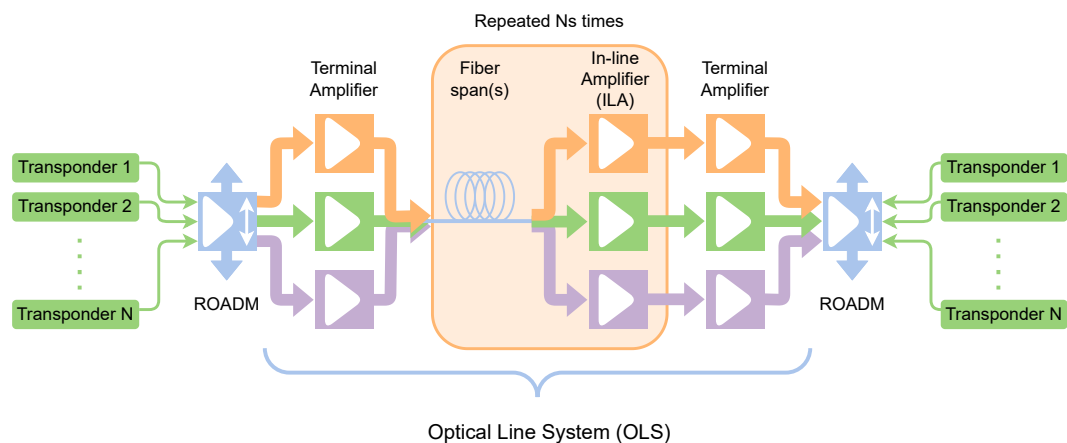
Repeated Ns times

Terminal Amplifier

Fiber span(s)

In-line Amplifier (ILA)

Terminal Amplifier

Transponder 1
Transponder 2
⋮
Transponder N

ROADM

ROADM

Transponder 1
Transponder 2
⋮
Transponder N

Optical Line System (OLS)